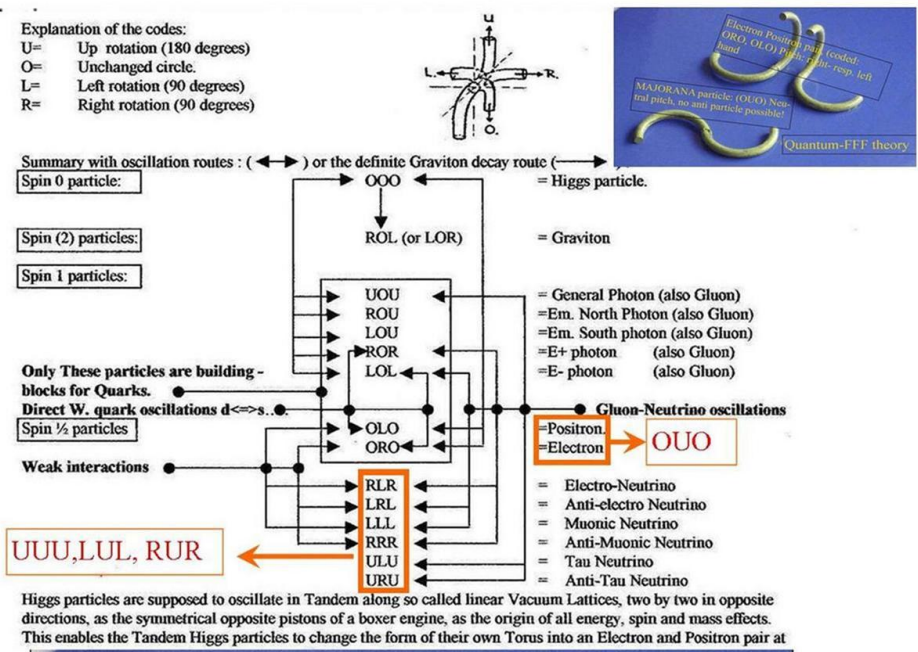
Explanation of the codes:
U= Up rotation (180 degrees)
O= Unchanged circle.
L= Left rotation (90 degrees)
R= Right rotation (90 degrees)

U
L. R.
O.

Electron Positron pair (coded: ORO, OLO) Pitch: right- resp. left hand

MAJORANA particle: (OUO) Neutral pitch, no anti particle possible!

Quantum-FFF theory

Summary with oscillation routes : (⟷) or the definite Graviton decay route (⟶)

Spin 0 particle:
OOO = Higgs particle.

Spin (2) particles:
ROL (or LOR) = Graviton

Spin 1 particles:
UOU = General Photon (also Gluon)
ROU =Em. North Photon (also Gluon)
LOU =Em. South photon (also Gluon)
ROR =E+ photon (also Gluon)
LOL =E- photon (also Gluon)

Only These particles are building - blocks for Quarks.
Direct W. quark oscillations d<=>s..
Gluon-Neutrino oscillations

Spin ½ particles
OLO =Positron.
ORO =Electron
OUO

Weak interactions
RLR = Electro-Neutrino
LRL = Anti-electro Neutrino
LLL = Muonic Neutrino
RRR = Anti-Muonic Neutrino
ULU = Tau Neutrino
URU = Anti-Tau Neutrino

UUU,LUL, RUR

Higgs particles are supposed to oscillate in Tandem along so called linear Vacuum Lattices, two by two in opposite directions, as the symmetrical opposite pistons of a boxer engine, as the origin of all energy, spin and mass effects. This enables the Tandem Higgs particles to change the form of their own Torus into an Electron and Positron pair at